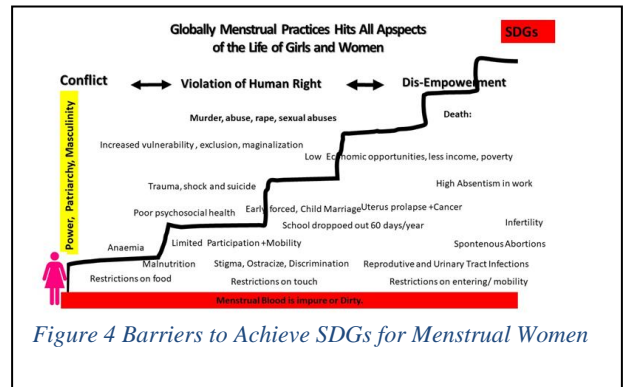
Globally Menstrual Practices Hits All Aspects of the Life of Girls and Women

SDGs

Conflict ⟷ Violation of Human Right ⟷ Dis-Empowerment

Power, Patriarchy, Masculinity

Murder, abuse, rape, sexual abuses

Death:

Increased vulnerability , exclusion, magnalization

Low Economic opportunities, less income, poverty

Trauma, shock and suicide

High Absentism in work

Poor psychosocial health

Early forced, Child Marriage

Uterus prolapse +Cancer

School droppoed out 60 days/year

Infertility

Anaemia

Limited Participation +Mobility

Spontenous Abortions

Malnutrition

Stigma, Ostracize, Discrimination

Reprodutive and Urinary Tract Infections

Restrictions on food

Restrictions on touch

Restrictions on entering/ mobility

Menstrual Blood is impure or Dirty.

Figure 4 Barriers to Achieve SDGs for Menstrual Women